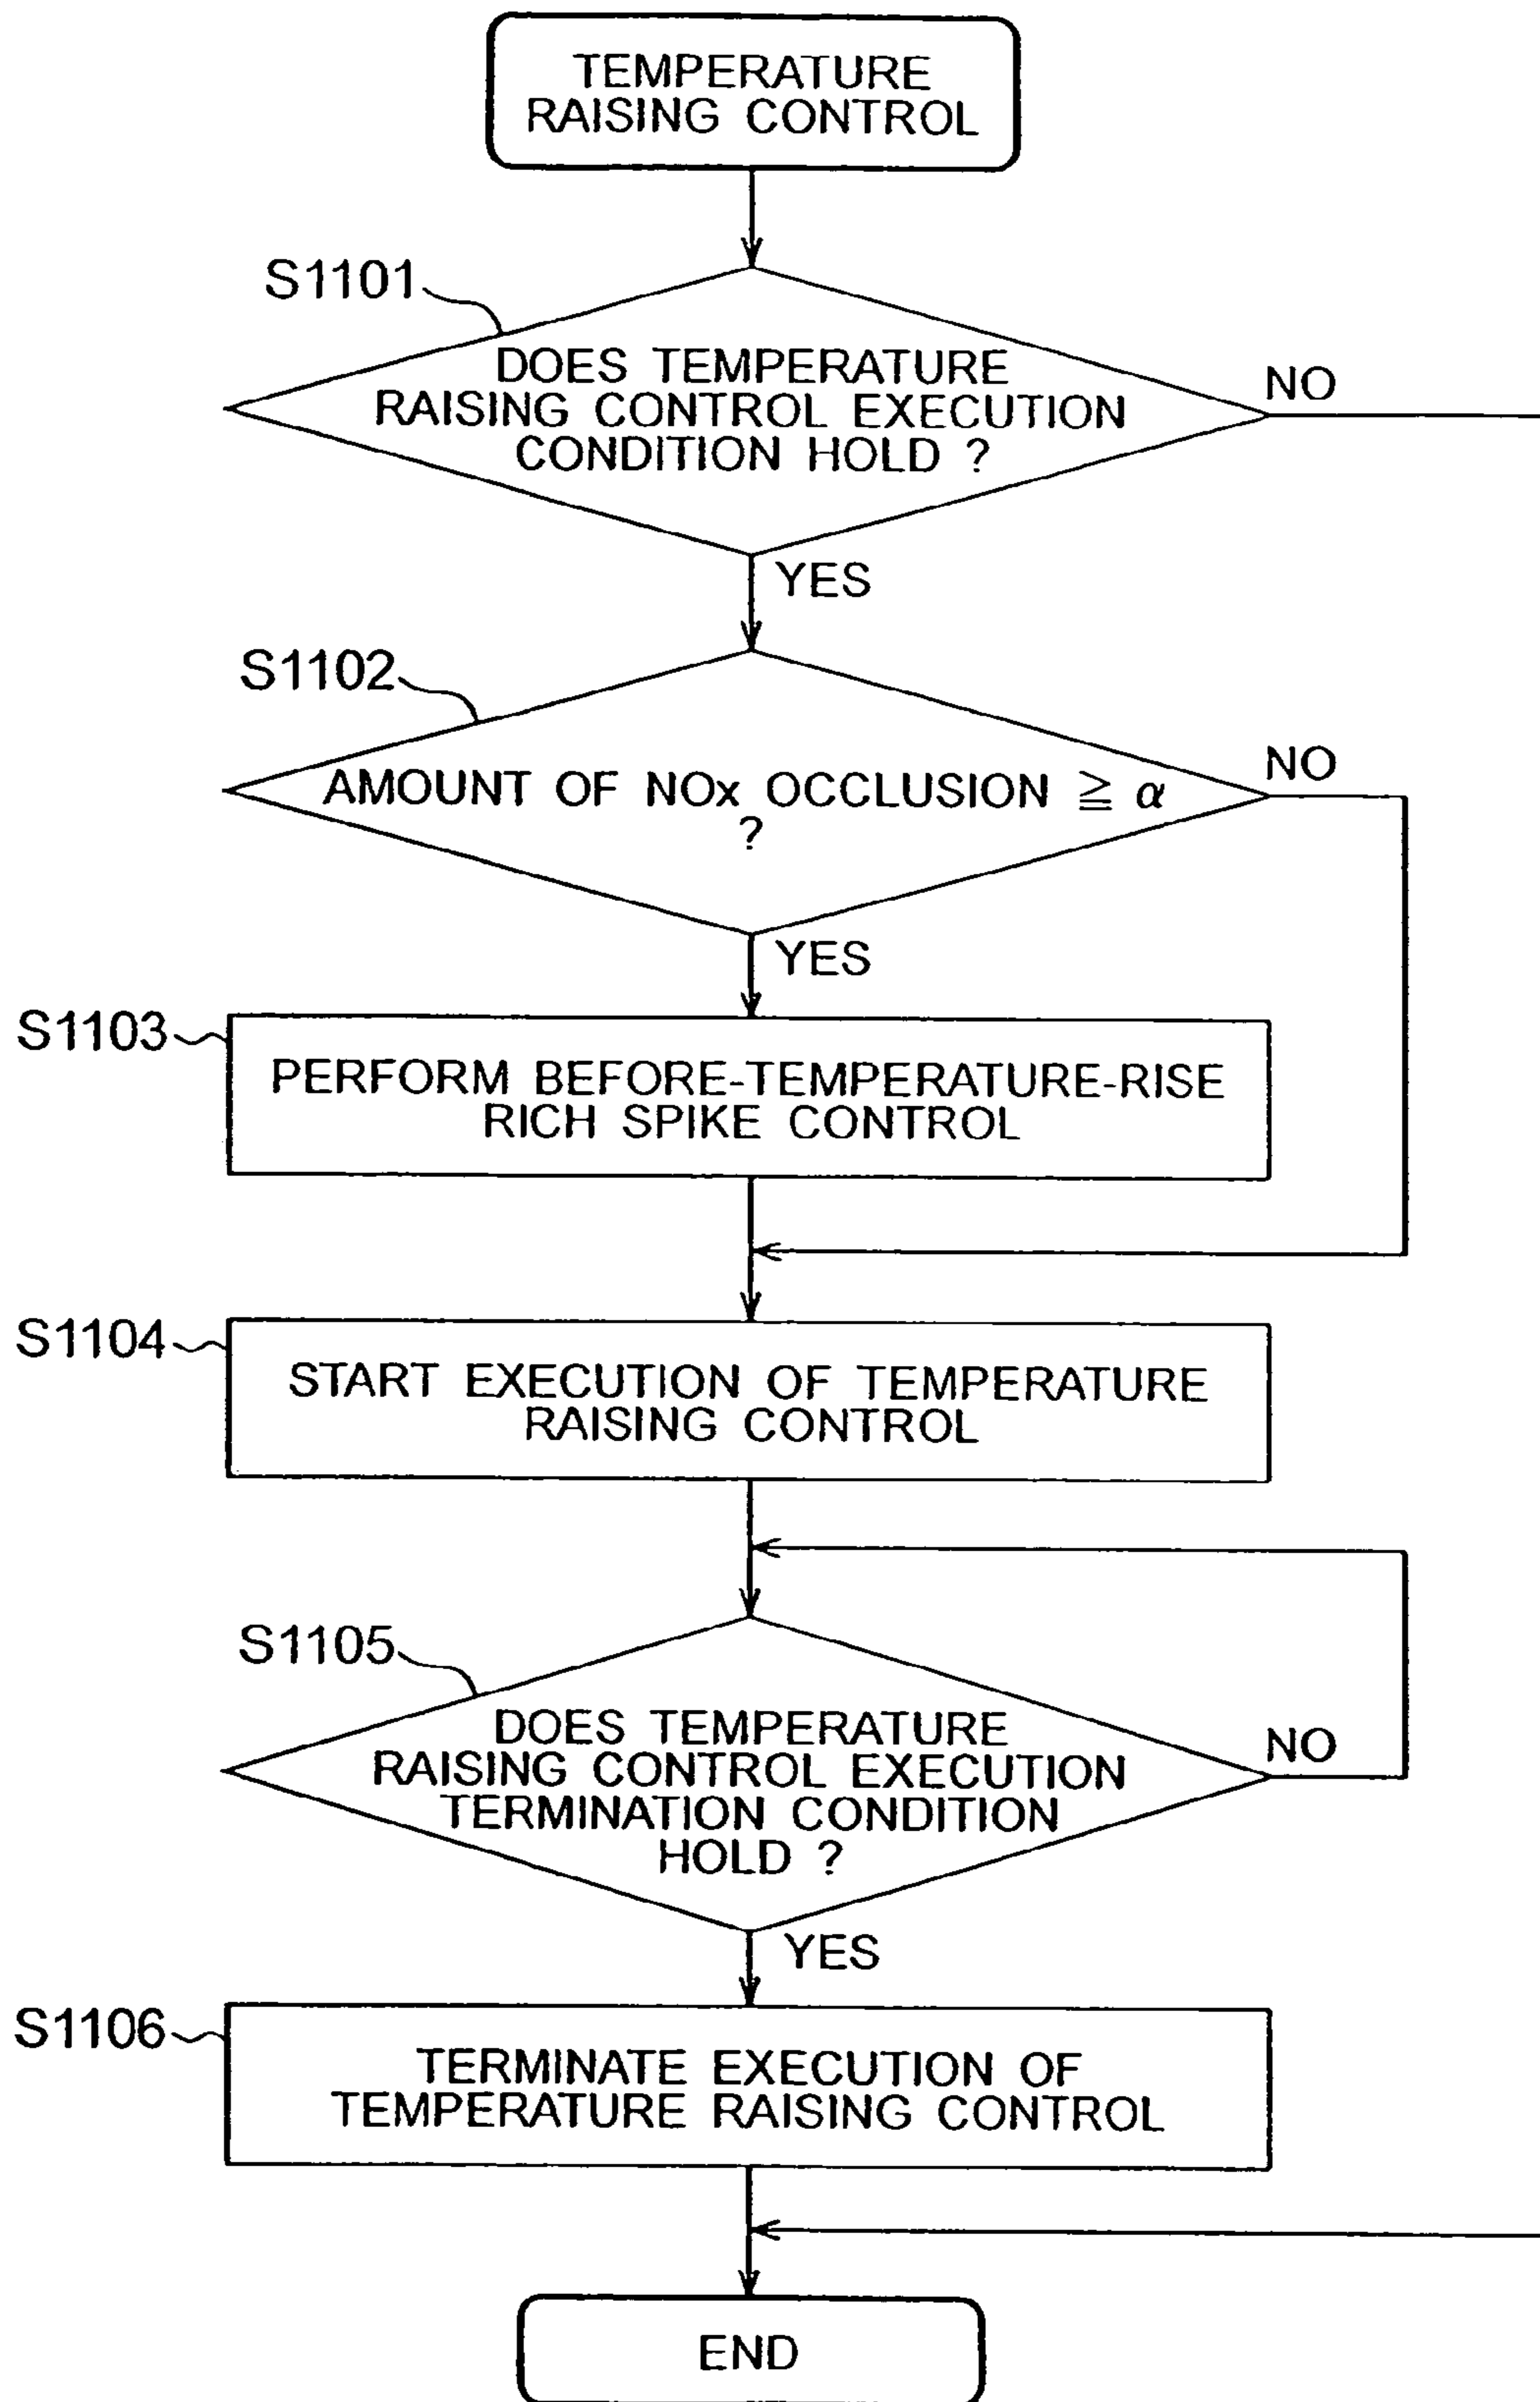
TEMPERATURE RAISING CONTROL

S1101

DOES TEMPERATURE RAISING CONTROL EXECUTION CONDITION HOLD ?

NO

YES

S1102

AMOUNT OF NOx OCCLUSION $\geqq \alpha$ ?

NO

YES

S1103

PERFORM BEFORE-TEMPERATURE-RISE RICH SPIKE CONTROL

S1104

START EXECUTION OF TEMPERATURE RAISING CONTROL

S1105

DOES TEMPERATURE RAISING CONTROL EXECUTION TERMINATION CONDITION HOLD ?

NO

YES

S1106

TERMINATE EXECUTION OF TEMPERATURE RAISING CONTROL

END